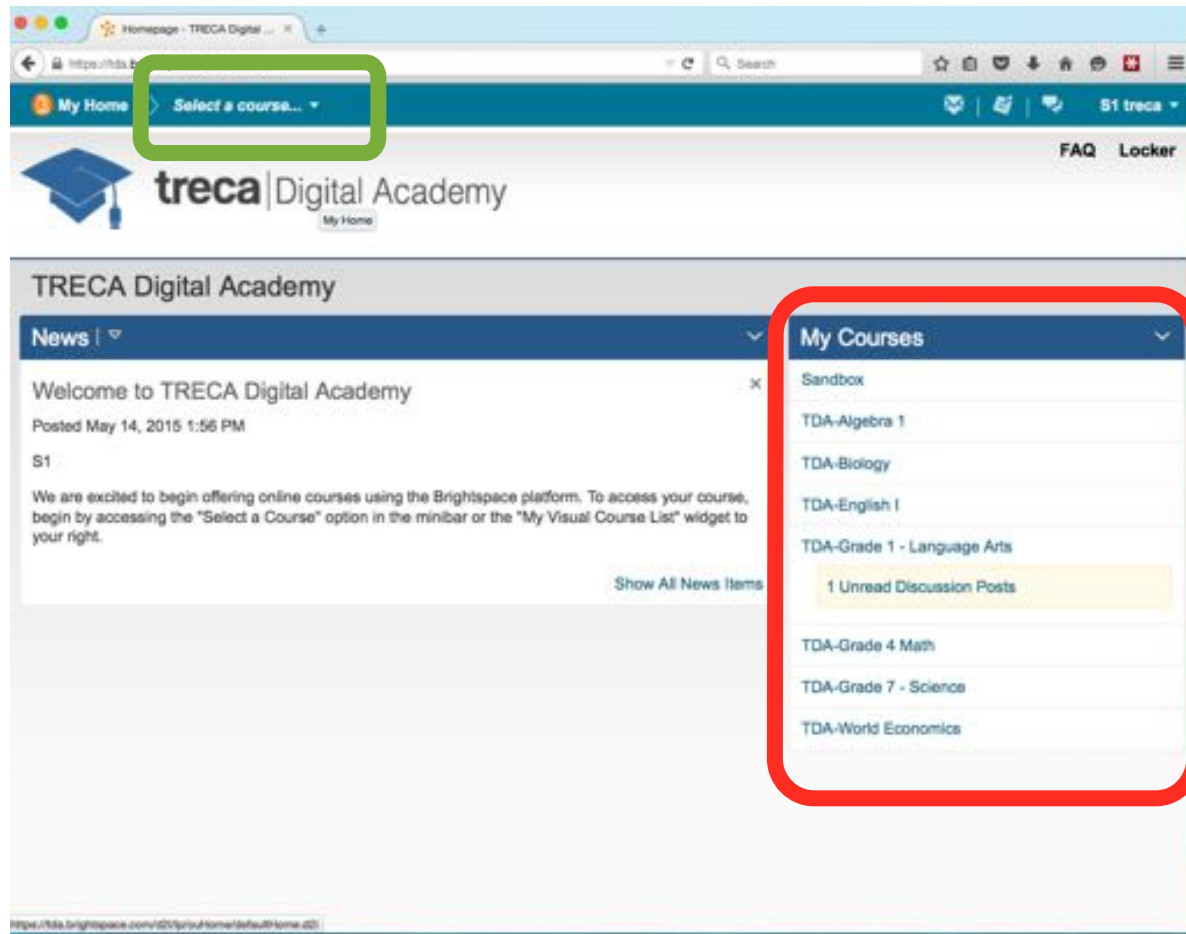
Homepage - TRECA Digital ... ×

https://tda.b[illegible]

Search

My Home

Select a course...

S1 treca

FAQ Locker

treca | Digital Academy

My Home

TRECA Digital Academy

News

Welcome to TRECA Digital Academy

Posted May 14, 2015 1:56 PM

S1

We are excited to begin offering online courses using the Brightspace platform. To access your course, begin by accessing the "Select a Course" option in the minibar or the "My Visual Course List" widget to your right.

Show All News Items

My Courses

Sandbox

TDA-Algebra 1

TDA-Biology

TDA-English I

TDA-Grade 1 - Language Arts

1 Unread Discussion Posts

TDA-Grade 4 Math

TDA-Grade 7 - Science

TDA-World Economics

https://tda.brightspace.com/d2l/lp/ouHome/defaultHome.d2l